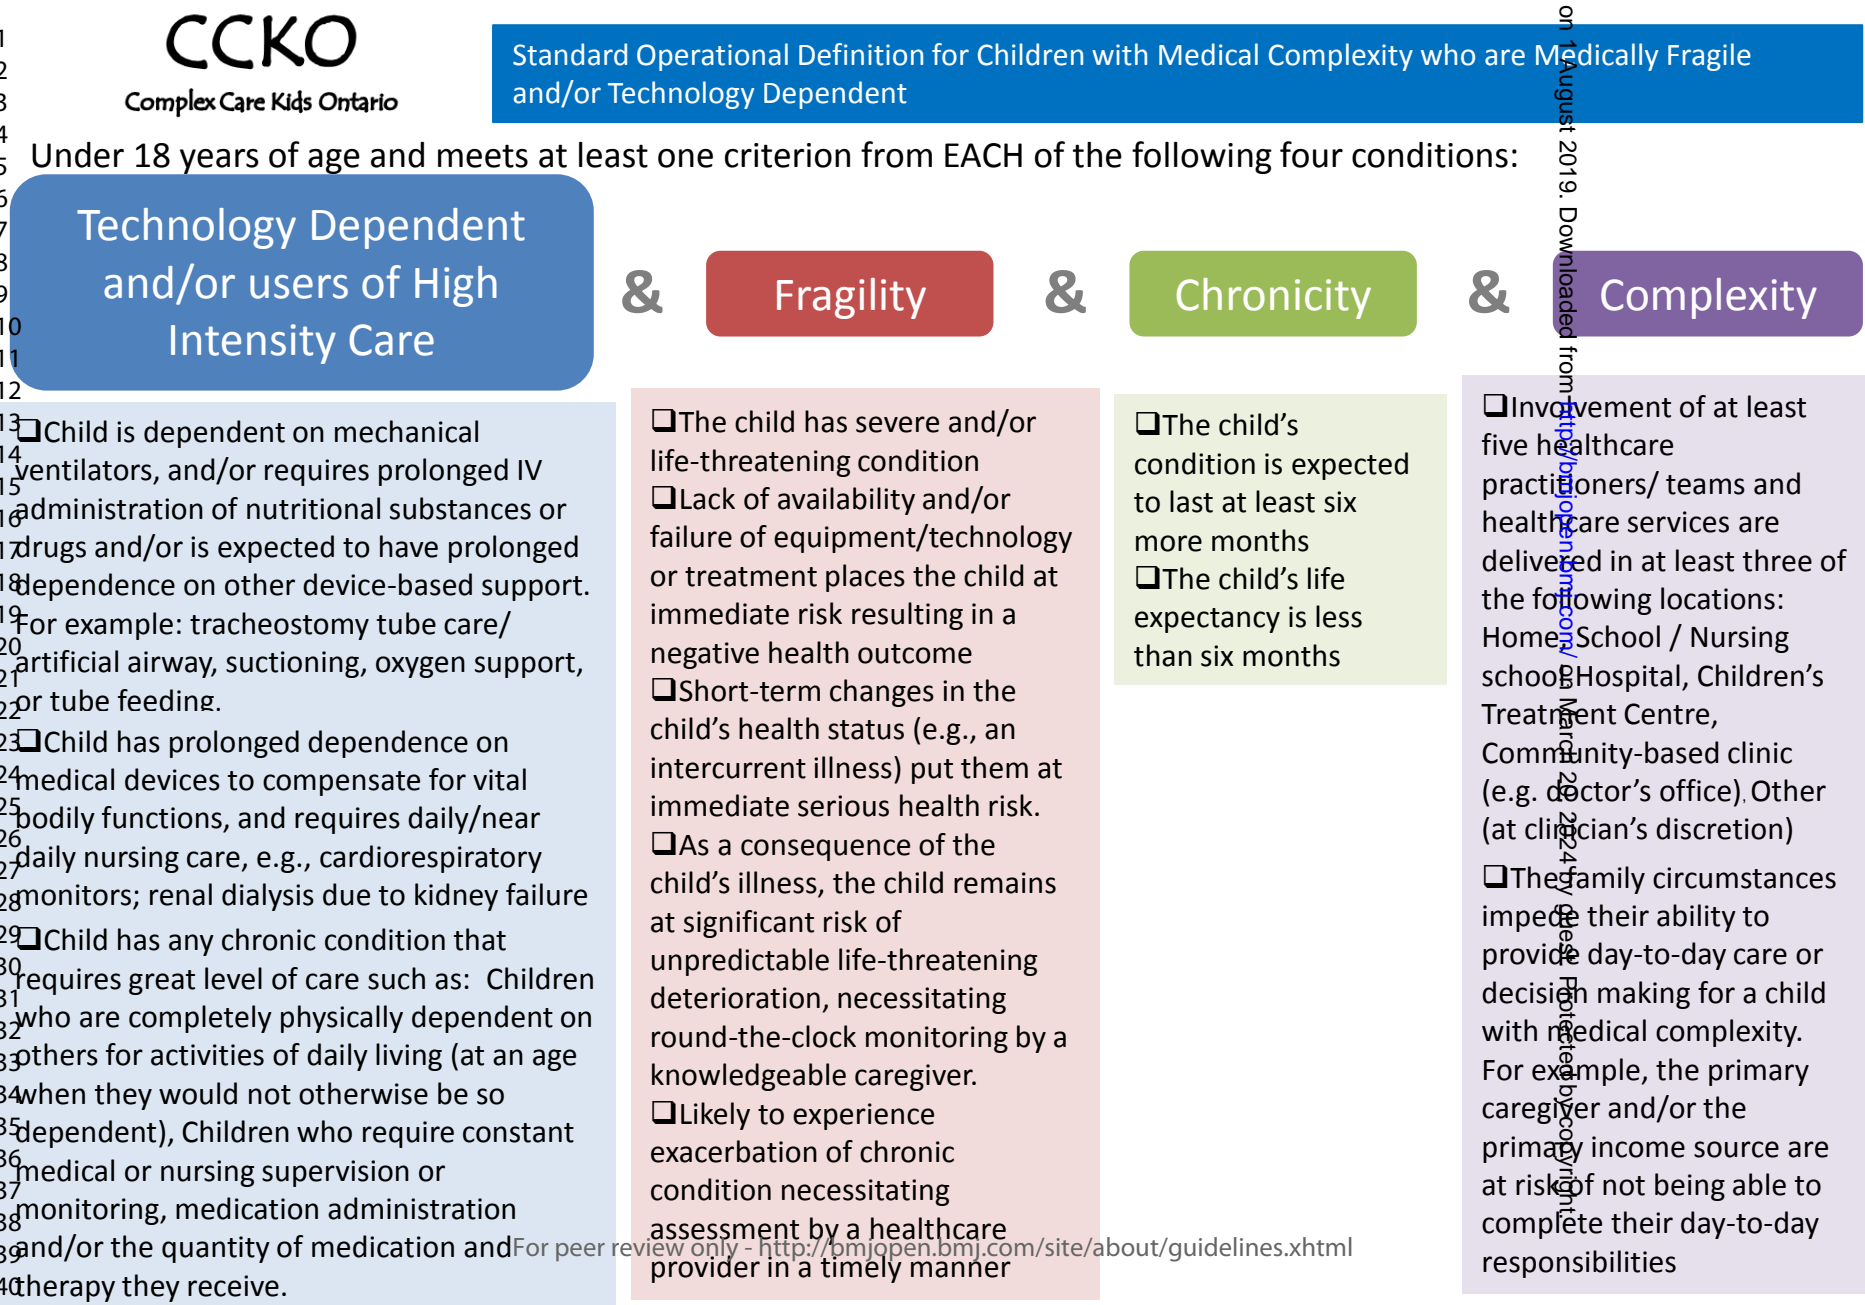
1
2
3
4
5
6
7
8
9
10
11
12

CCKO
Complex Care Kids Ontario

Standard Operational Definition for Children with Medical Complexity who are Medically Fragile and/or Technology Dependent

Under 18 years of age and meets at least one criterion from EACH of the following four conditions:

Technology Dependent and/or users of High Intensity Care

&

Fragility

&

Chronicity

&

Complexity

13 ❑Child is dependent on mechanical 14 ventilators, and/or requires prolonged IV 15 administration of nutritional substances or 16 drugs and/or is expected to have prolonged 17 dependence on other device-based support. 18 For example: tracheostomy tube care/ 19 artificial airway, suctioning, oxygen support, 20 or tube feeding.

21 22 23 ❑Child has prolonged dependence on 24 medical devices to compensate for vital 25 bodily functions, and requires daily/near 26 daily nursing care, e.g., cardiorespiratory 27 monitors; renal dialysis due to kidney failure

28 29 ❑Child has any chronic condition that 30 requires great level of care such as: Children 31 who are completely physically dependent on 32 others for activities of daily living (at an age 33 when they would not otherwise be so 34 dependent), Children who require constant 35 medical or nursing supervision or 36 monitoring, medication administration 37 38 and/or the quantity of medication and 39 therapy they receive. 40

❑The child has severe and/or life-threatening condition
❑Lack of availability and/or failure of equipment/technology or treatment places the child at immediate risk resulting in a negative health outcome
❑Short-term changes in the child's health status (e.g., an intercurrent illness) put them at immediate serious health risk.
❑As a consequence of the child's illness, the child remains at significant risk of unpredictable life-threatening deterioration, necessitating round-the-clock monitoring by a knowledgeable caregiver.
❑Likely to experience exacerbation of chronic condition necessitating assessment by a healthcare provider in a timely manner

❑The child's condition is expected to last at least six more months
❑The child's life expectancy is less than six months

❑Involvement of at least five healthcare practitioners/ teams and healthcare services are delivered in at least three of the following locations: Home, School / Nursing school, Hospital, Children's Treatment Centre, Community-based clinic (e.g. doctor's office), Other (at clinician's discretion)
❑The family circumstances impede their ability to provide day-to-day care or decision making for a child with medical complexity. For example, the primary caregiver and/or the primary income source are at risk of not being able to complete their day-to-day responsibilities

For peer review only - http://bmjopen.bmj.com/site/about/guidelines.xhtml

on 1 August 2019. Downloaded from http://bmjopen.bmj.com/ on March 20, 2024 by guest. Protected by copyright.